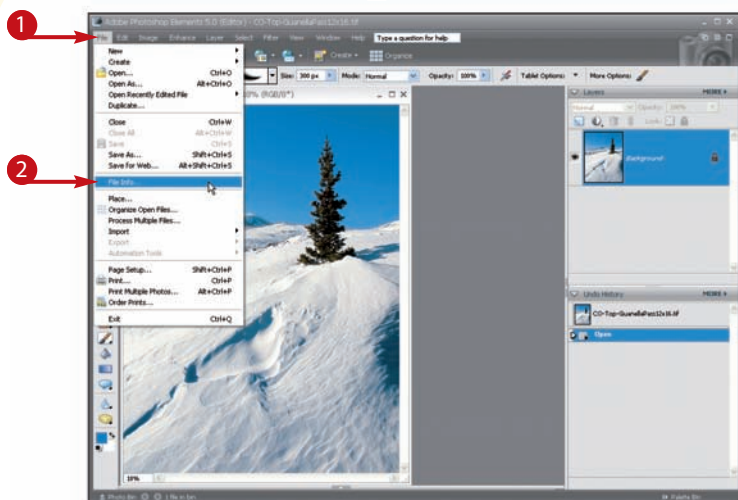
1

2

Adobe Photoshop Elements 5.0 (Editor) - CO-Top-GuanellaPass12x16.tif

File Edit Image Enhance Layer Select Filter View Window Help Type a question for help

Create Organize

Size: 300 px Mode: Normal Opacity: 100% Tablet Options: More Options:

New
Create
Open... Ctrl+O
Open As... Alt+Ctrl+O
Open Recently Edited File
Duplicate...
Close Ctrl+W
Close All Alt+Ctrl+W
Save Ctrl+S
Save As... Shift+Ctrl+S
Save for Web... Alt+Shift+Ctrl+S
File Info...
Place...
Organize Open Files...
Process Multiple Files...
Import
Export
Automation Tools
Page Setup... Shift+Ctrl+P
Print... Ctrl+P
Print Multiple Photos... Alt+Ctrl+P
Order Prints...
Exit Ctrl+Q

0% (RGB/8*)

Layers MORE
Normal Opacity: 100%
Lock:
Background

Undo History MORE
CO-Top-GuanellaPass12x16.tif
Open

10%

Photo Bin 1 file in bin Palette Bin